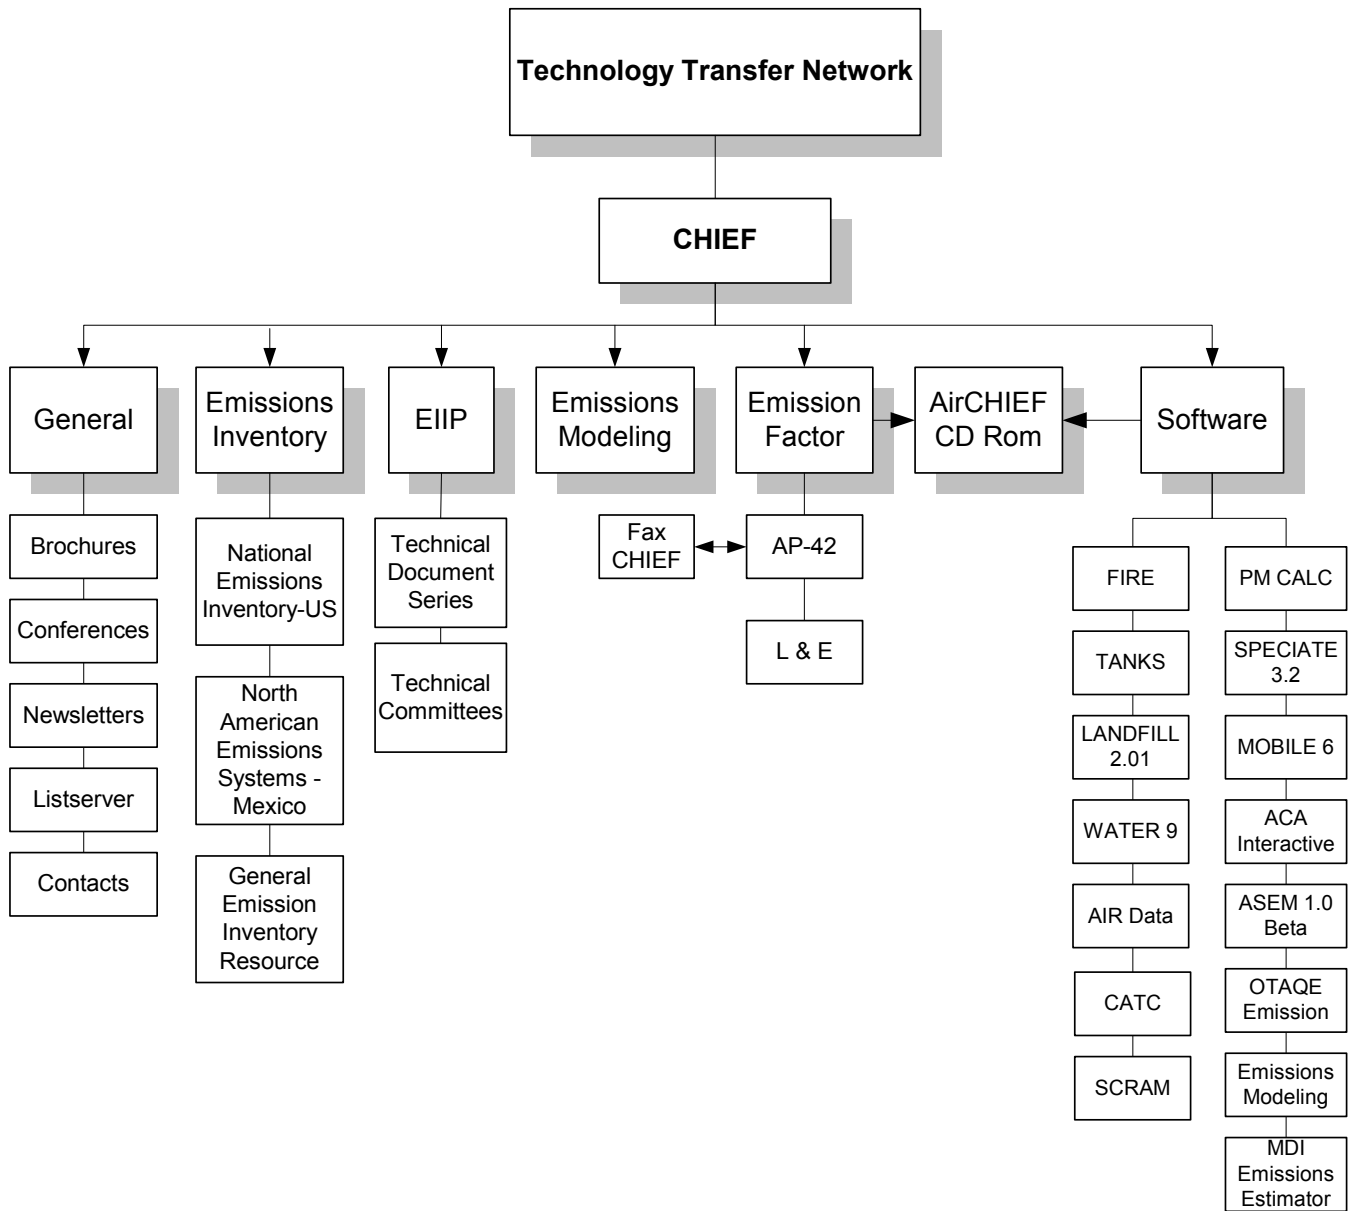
Technology Transfer Network

CHIEF

General

Brochures

Conferences

Newsletters

Listserver

Contacts

Emissions Inventory

National Emissions Inventory-US

North American Emissions Systems - Mexico

General Emission Inventory Resource

EIIP

Technical Document Series

Technical Committees

Emissions Modeling

Fax CHIEF

Emission Factor

AP-42

L & E

AirCHIEF CD Rom

Software

FIRE

TANKS

LANDFILL 2.01

WATER 9

AIR Data

CATC

SCRAM

PM CALC

SPECIATE 3.2

MOBILE 6

ACA Interactive

ASEM 1.0 Beta

OTAQE Emission

Emissions Modeling

MDI Emissions Estimator